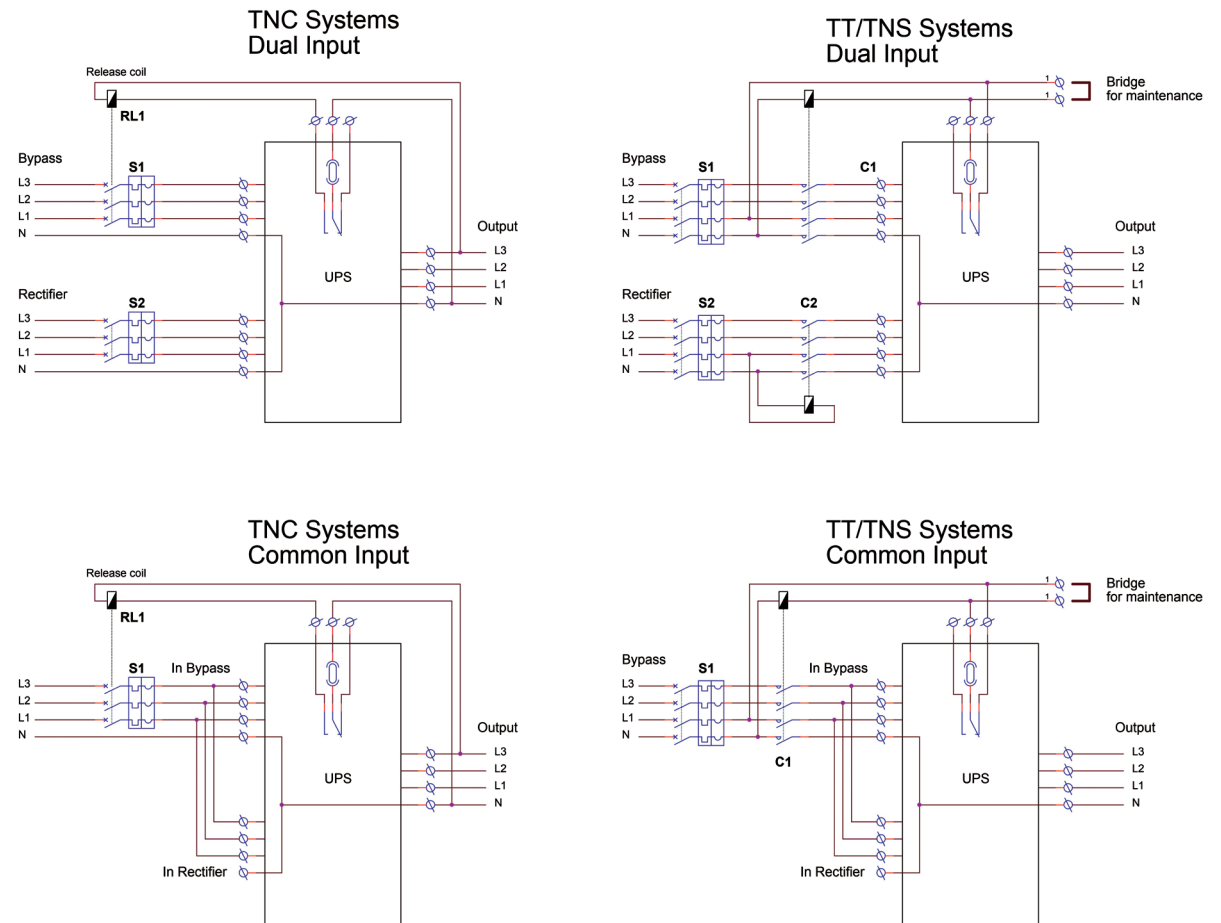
TNC Systems
Dual Input

Release coil
RL1
Bypass
S1
L3
L2
L1
N
Output
L3
L2
L1
N
UPS
Rectifier
S2
L3
L2
L1
N

TT/TNS Systems
Dual Input

1
1
Bridge
for maintenance
Bypass
S1
C1
L3
L2
L1
N
Output
L3
L2
L1
N
UPS
Rectifier
S2
C2
L3
L2
L1
N

TNC Systems
Common Input

Release coil
RL1
S1
In Bypass
L3
L2
L1
N
Output
L3
L2
L1
N
UPS
In Rectifier

TT/TNS Systems
Common Input

1
1
Bridge
for maintenance
Bypass
S1
In Bypass
L3
L2
L1
N
C1
Output
L3
L2
L1
N
UPS
In Rectifier